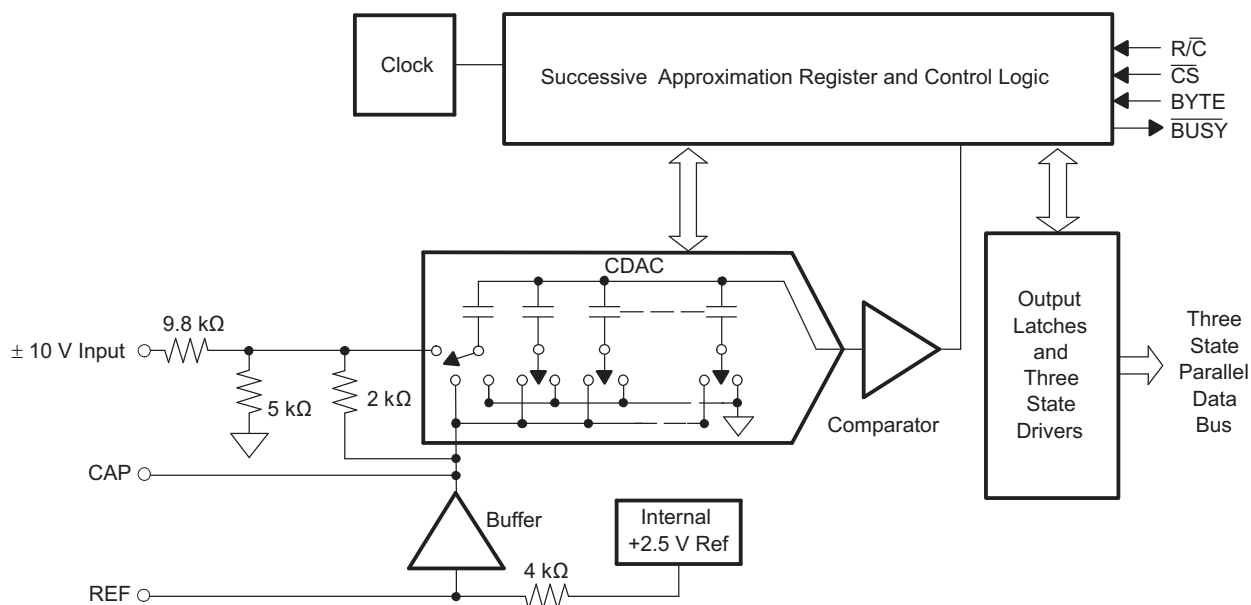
Clock

Successive Approximation Register and Control Logic

$R/\overline{C}$
$\overline{CS}$
BYTE
$\overline{BUSY}$

CDAC

9.8 kΩ

± 10 V Input

5 kΩ

2 kΩ

Comparator

Output Latches and Three State Drivers

Three State Parallel Data Bus

CAP

Buffer

Internal +2.5 V Ref

4 kΩ

REF